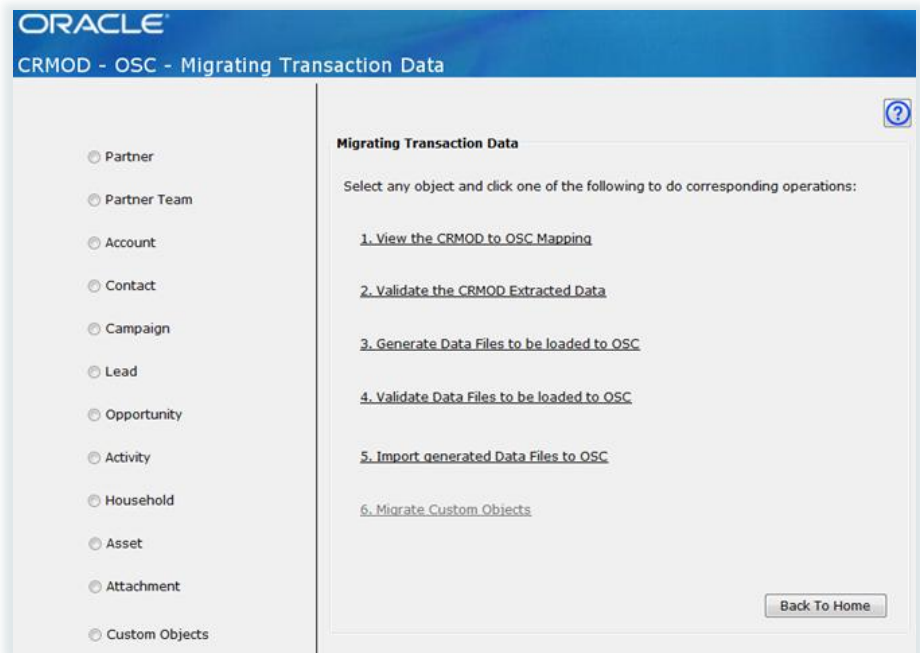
ORACLE

CRMOD - OSC - Migrating Transaction Data

Partner

Partner Team

Account

Contact

Campaign

Lead

Opportunity

Activity

Household

Asset

Attachment

Custom Objects

?

Migrating Transaction Data

Select any object and click one of the following to do corresponding operations:

1. View the CRMOD to OSC Mapping

2. Validate the CRMOD Extracted Data

3. Generate Data Files to be loaded to OSC

4. Validate Data Files to be loaded to OSC

5. Import generated Data Files to OSC

6. Migrate Custom Objects

Back To Home